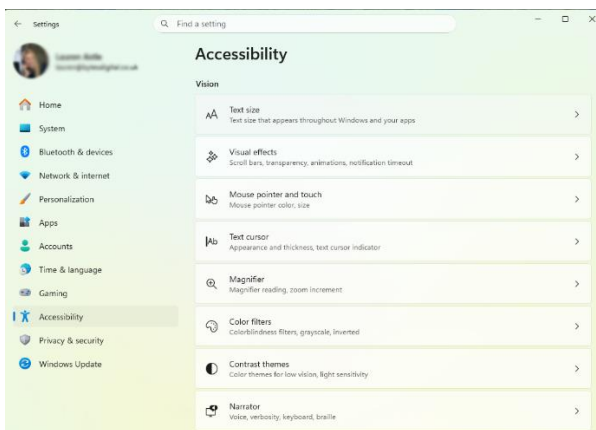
Settings

Find a setting

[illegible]
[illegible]

Home
System
Bluetooth & devices
Network & internet
Personalization
Apps
Accounts
Time & language
Gaming
Accessibility
Privacy & security
Windows Update

Accessibility

Vision

Text size
Text size that appears throughout Windows and your apps

Visual effects
Scroll bars, transparency, animations, notification timeout

Mouse pointer and touch
Mouse pointer color, size

Text cursor
Appearance and thickness, text cursor indicator

Magnifier
Magnifier reading, zoom increment

Color filters
Colorblindness filters, grayscale, inverted

Contrast themes
Color themes for low vision, light sensitivity

Narrator
Voice, verbosity, keyboard, braille